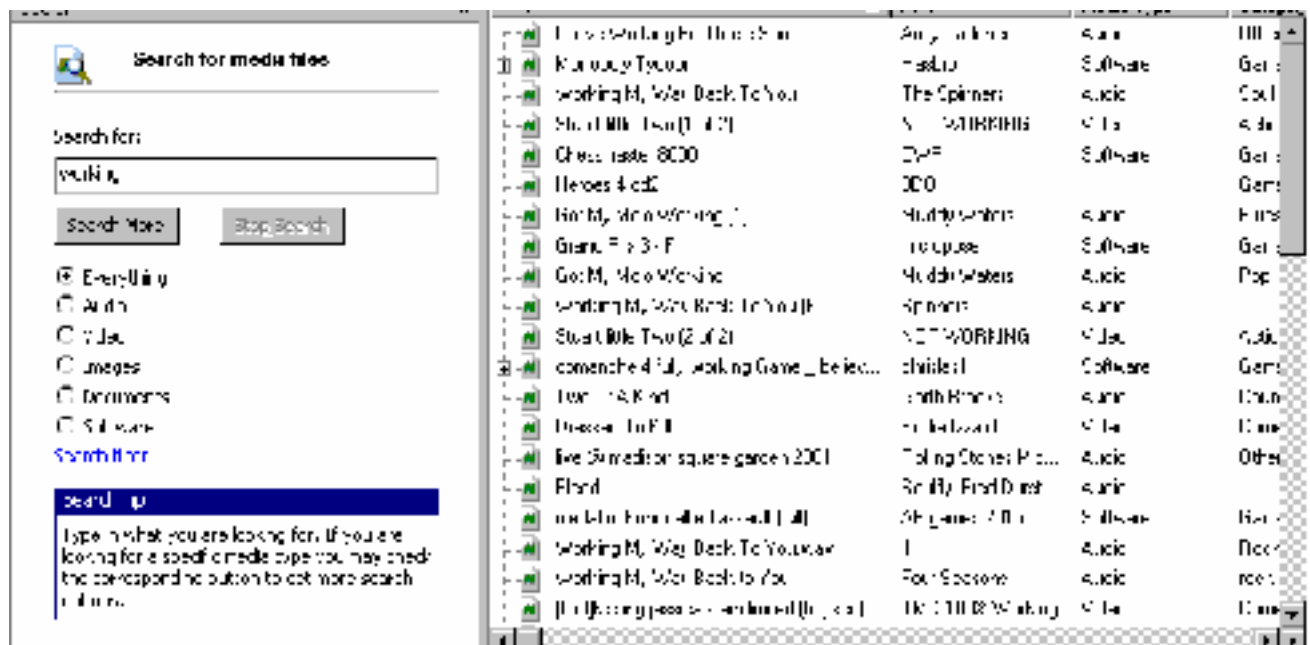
Search for media files

Search for:

working

Search More

Stop Search

Everything

Audio

Video

Images

Documents

Software

Search Itom

Search Tip

Type in what you are looking for. If you are looking for a specific media type you may check the corresponding button to get more search options.

| | | | |
|---|---|---|---|
| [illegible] Working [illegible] | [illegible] | Audio | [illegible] |
| Monopoly Tycoon | Hasbro | Software | Ga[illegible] |
| Working My Way Back To You | The Spinners | Audio | Sou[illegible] |
| Start Me Two (1 of 2) | NOT WORKING | Video | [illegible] |
| Chessmaster 8000 | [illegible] | Software | Ga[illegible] |
| Heroes 4 cd2 | 3DO | | Gam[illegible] |
| Got My Mojo Working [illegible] | Muddy Waters | Audio | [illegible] |
| Grand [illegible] 3 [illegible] | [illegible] | Software | Ga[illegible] |
| Got My Mojo Working | Muddy Waters | Audio | Pop |
| Working My Way Back To You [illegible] | Spinners | Audio | |
| Start Me Two (2 of 2) | NOT WORKING | Video | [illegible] |
| comanche 4 full working Game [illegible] | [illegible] | Software | Gam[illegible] |
| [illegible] A Kind | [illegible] | Audio | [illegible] |
| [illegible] To Kill | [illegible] | Video | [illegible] |
| live @ madison square garden 2001 | Rolling Stones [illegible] | Audio | Othe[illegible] |
| Blond | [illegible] | Audio | |
| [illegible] | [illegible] | Software | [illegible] |
| Working My Way Back To You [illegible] | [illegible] | Audio | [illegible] |
| Working My Way Back to You | Four Seasons | Audio | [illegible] |
| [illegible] | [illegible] Working | Video | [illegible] |